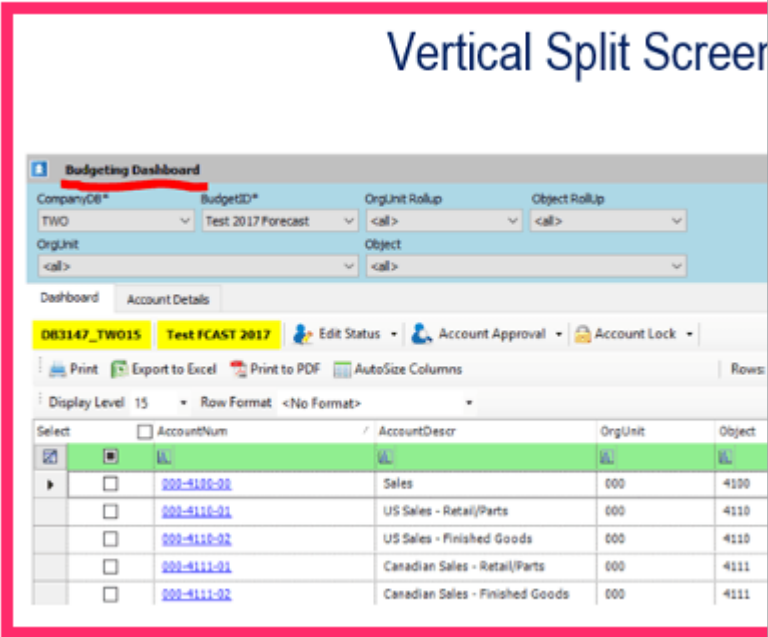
Vertical Split Screen

Budgeting Dashboard

CompanyDB*
TWO
BudgetID*
Test 2017 Forecast
OrgUnit Rollup
<all>
Object RollUp
<all>
OrgUnit
<all>
Object
<all>

Dashboard
Account Details

DB3147_TWO15
Test FCAST 2017
Edit Status
Account Approval
Account Lock

Print
Export to Excel
Print to PDF
AutoSize Columns
Rows:

Display Level 15
Row Format <No Format>

| Select | | AccountNum | AccountDescr | OrgUnit | Object |
|---|---|---|---|---|---|
| | | | | | |
| | | 000-4100-00 | Sales | 000 | 4100 |
| | | 000-4110-01 | US Sales - Retail/Parts | 000 | 4110 |
| | | 000-4110-02 | US Sales - Finished Goods | 000 | 4110 |
| | | 000-4111-01 | Canadian Sales - Retail/Parts | 000 | 4111 |
| | | 000-4111-02 | Canadian Sales - Finished Goods | 000 | 4111 |